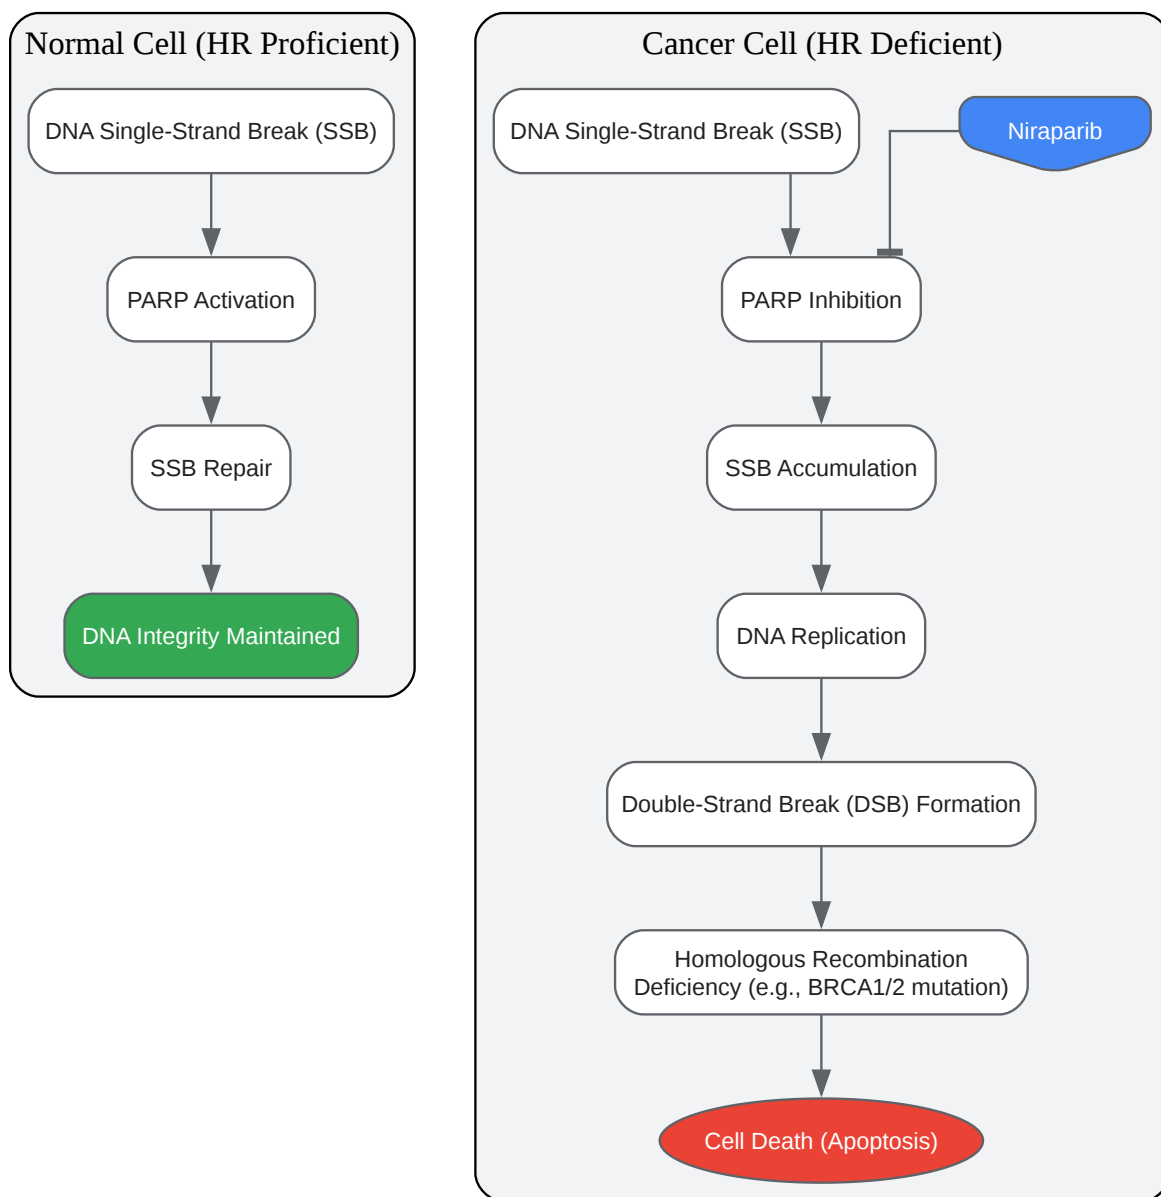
Normal Cell (HR Proficient)

DNA Single-Strand Break (SSB)

PARP Activation

SSB Repair

DNA Integrity Maintained

Cancer Cell (HR Deficient)

DNA Single-Strand Break (SSB)

Niraparib

PARP Inhibition

SSB Accumulation

DNA Replication

Double-Strand Break (DSB) Formation

Homologous Recombination Deficiency (e.g., BRCA1/2 mutation)

Cell Death (Apoptosis)